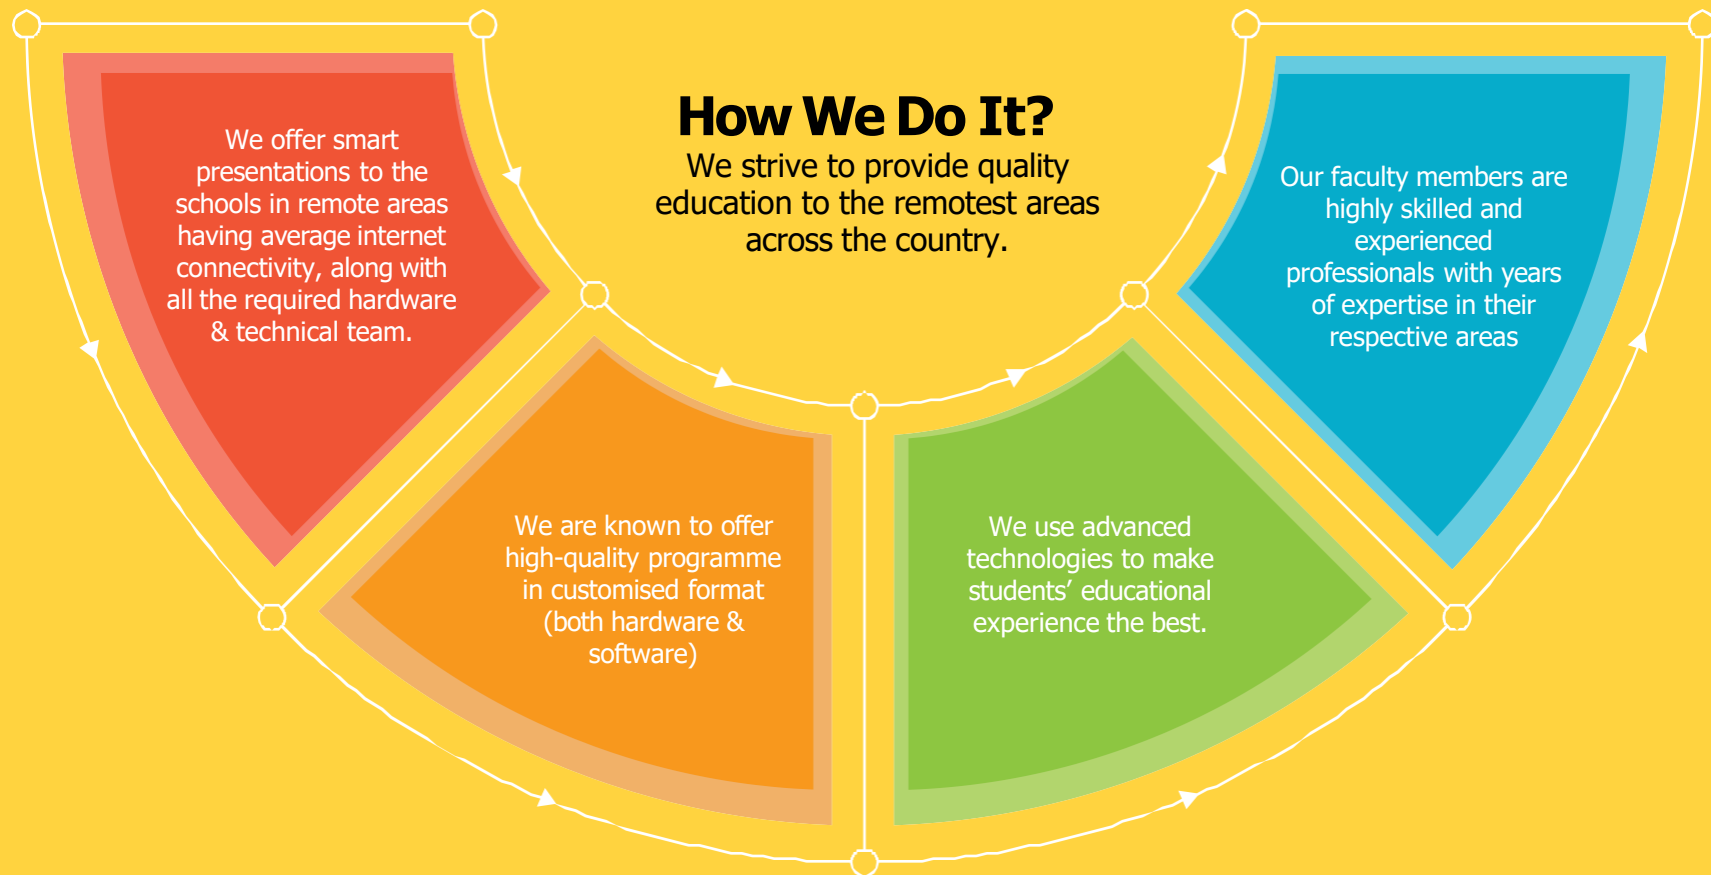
How We Do It?

We strive to provide quality education to the remotest areas across the country.

We offer smart presentations to the schools in remote areas having average internet connectivity, along with all the required hardware & technical team.

We are known to offer high-quality programme in customised format (both hardware & software)

We use advanced technologies to make students' educational experience the best.

Our faculty members are highly skilled and experienced professionals with years of expertise in their respective areas